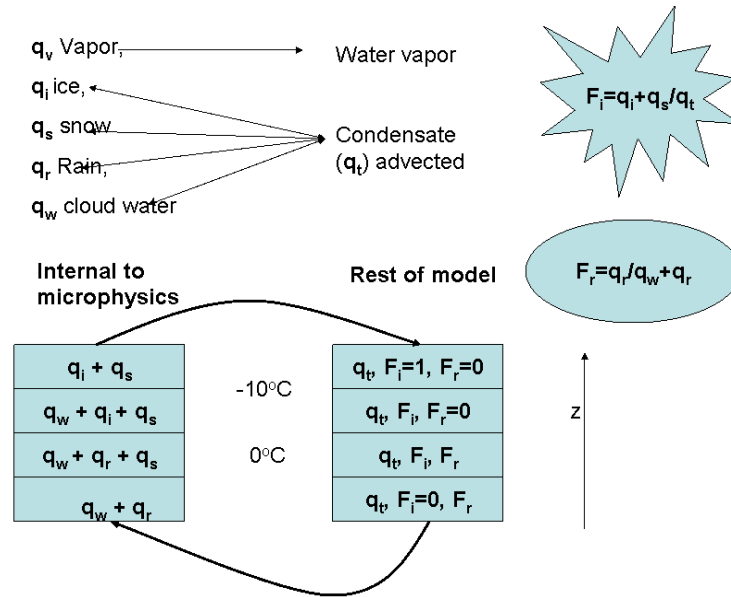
$q_v$ Vapor, Water vapor

$q_i$ ice,

$q_s$ snow

$q_r$ Rain,

$q_w$ cloud water

Condensate ($q_t$) advected

$F_i=q_i+q_s/q_t$

$F_r=q_r/q_w+q_r$

Internal to microphysics

Rest of model

| $q_i + q_s$ |
|---|
| $q_w + q_i + q_s$ |
| $q_w + q_r + q_s$ |
| $q_w + q_r$ |

$-10^oC$

$0^oC$

| $q_t$, $F_i$=1, $F_r$=0 |
|---|
| $q_t$, $F_i$, $F_r$=0 |
| $q_t$, $F_i$, $F_r$ |
| $q_t$, $F_i$=0, $F_r$ |

z